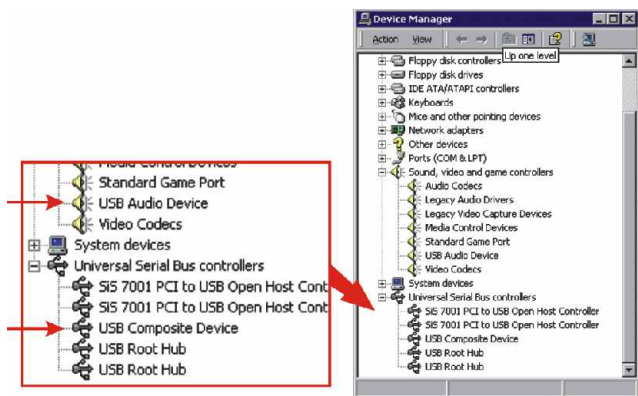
Media Control Devices
Standard Game Port
USB Audio Device
Video Codecs
System devices
Universal Serial Bus controllers
SiS 7001 PCI to USB Open Host Cont
SiS 7001 PCI to USB Open Host Cont
USB Composite Device
USB Root Hub
USB Root Hub

Device Manager
Action View
Up one level
Floppy disk controllers
Floppy disk drives
IDE ATA/ATAPI controllers
Keyboards
Mice and other pointing devices
Network adapters
Other devices
Ports (COM & LPT)
Sound, video and game controllers
Audio Codecs
Legacy Audio Drivers
Legacy Video Capture Devices
Media Control Devices
Standard Game Port
USB Audio Device
Video Codecs
System devices
Universal Serial Bus controllers
SiS 7001 PCI to USB Open Host Controller
SiS 7001 PCI to USB Open Host Controller
USB Composite Device
USB Root Hub
USB Root Hub